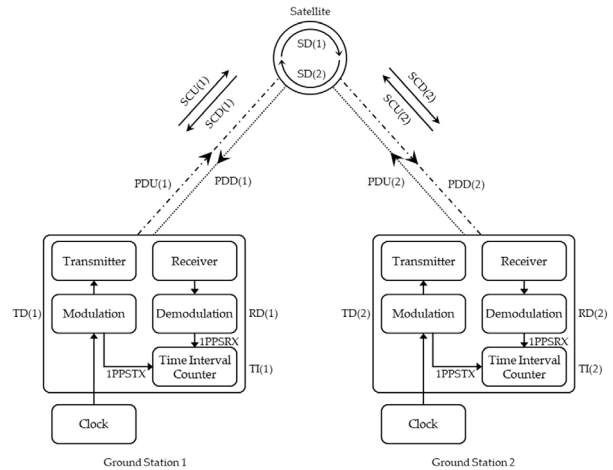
Satellite

SD(1)

SD(2)

SCU(1)

SCD(1)

SCD(2)

SCU(2)

PDU(1)

PDD(1)

PDU(2)

PDD(2)

Transmitter

Receiver

TD(1)

Modulation

Demodulation

RD(1)

1PPSRX

1PPSTX

Time Interval Counter

TI(1)

Clock

Ground Station 1

Transmitter

Receiver

TD(2)

Modulation

Demodulation

RD(2)

1PPSRX

1PPSTX

Time Interval Counter

TI(2)

Clock

Ground Station 2